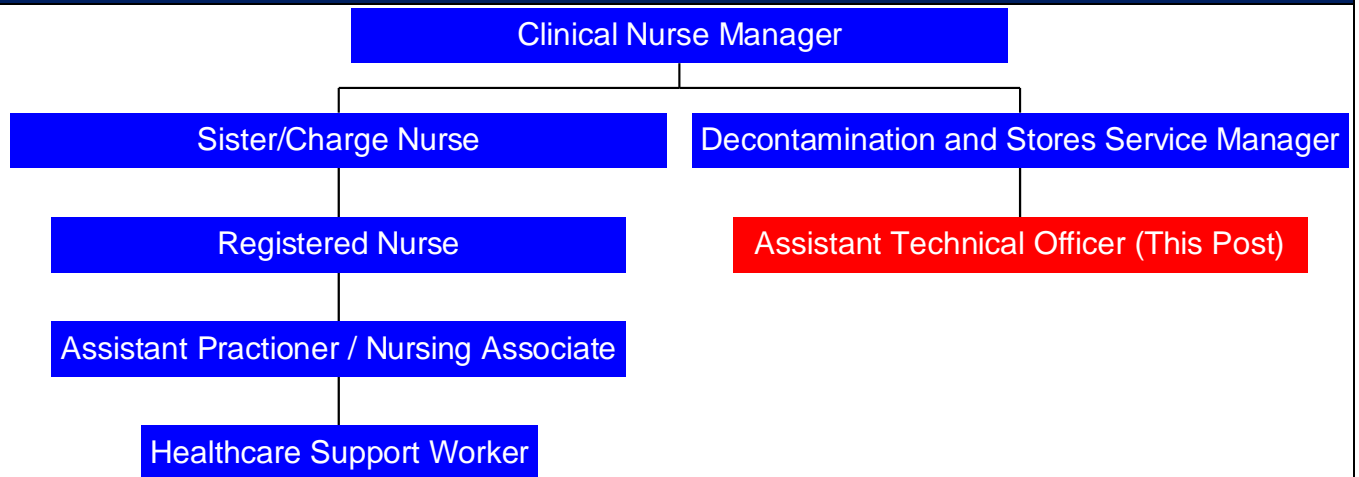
Clinical Nurse Manager

Sister/Charge Nurse

Decontamination and Stores Service Manager

Registered Nurse

Assistant Technical Officer (This Post)

Assistant Practioner / Nursing Associate

Healthcare Support Worker